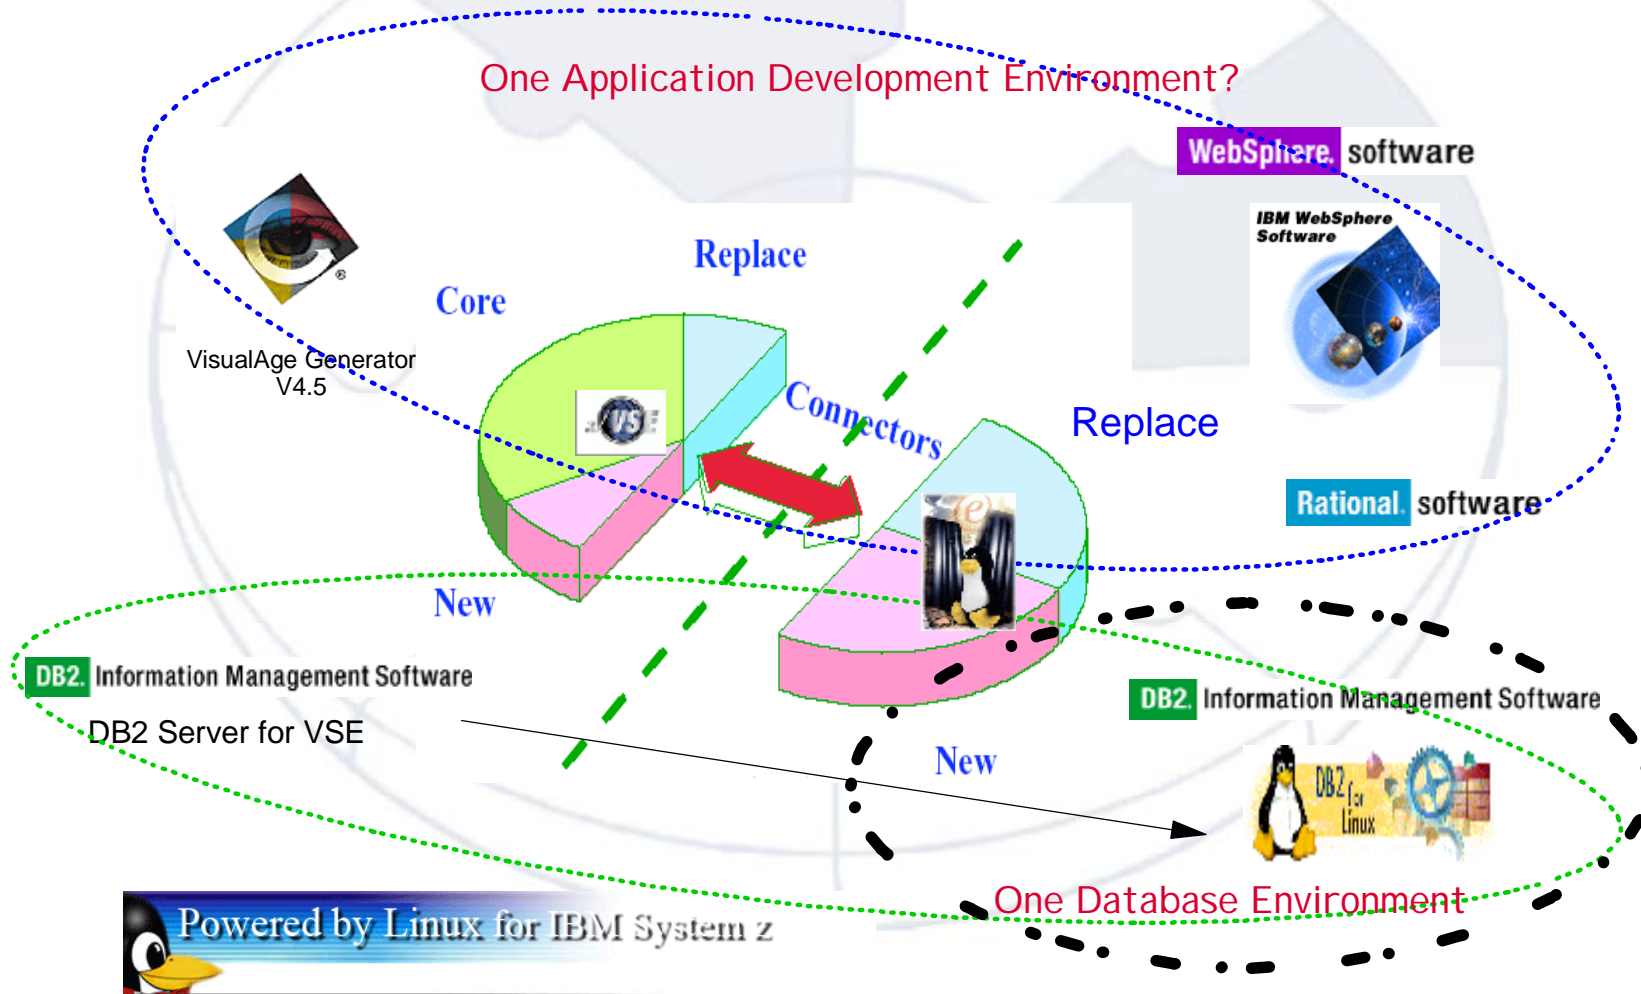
One Application Development Environment?

WebSphere. software

IBM WebSphere Software

VisualAge Generator V4.5

Core

Replace

VSE

Connectors

Replace

Rational. software

New

DB2. Information Management Software

DB2 Server for VSE

DB2. Information Management Software

New

DB2 for Linux

One Database Environment

Powered by Linux for IBM System z